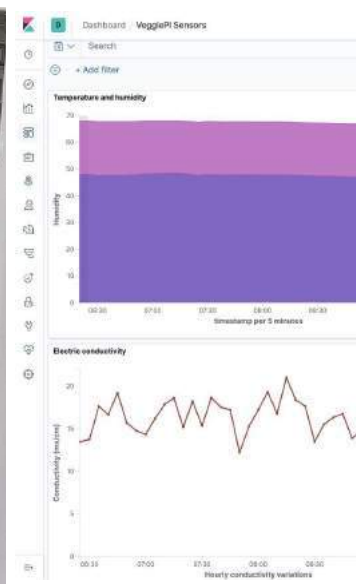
D Dashboard / VeggiePI Sensors

Search

+ Add filter

Temperature and humidity

70
60
50
40
30
20
10
0

Humidity

06:30 07:00 07:30 08:00 08:30

timestamp per 5 minutes

Electric conductivity

20
15
10
5
0

Conductivity (ms/cm)

06:30 07:00 07:30 08:00 08:30

Hourly conductivity variations